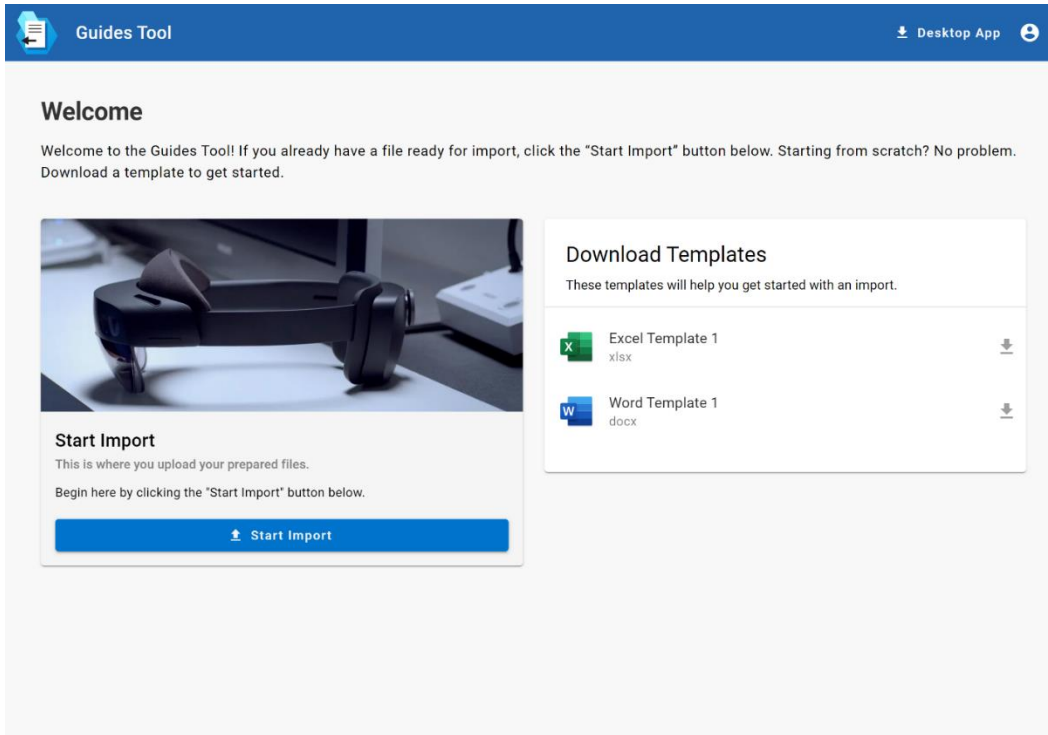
Guides Tool

Desktop App

Welcome

Welcome to the Guides Tool! If you already have a file ready for import, click the "Start Import" button below. Starting from scratch? No problem. Download a template to get started.

Start Import

This is where you upload your prepared files.

Begin here by clicking the "Start Import" button below.

Start Import

Download Templates

These templates will help you get started with an import.

X Excel Template 1
xlsx

W Word Template 1
docx